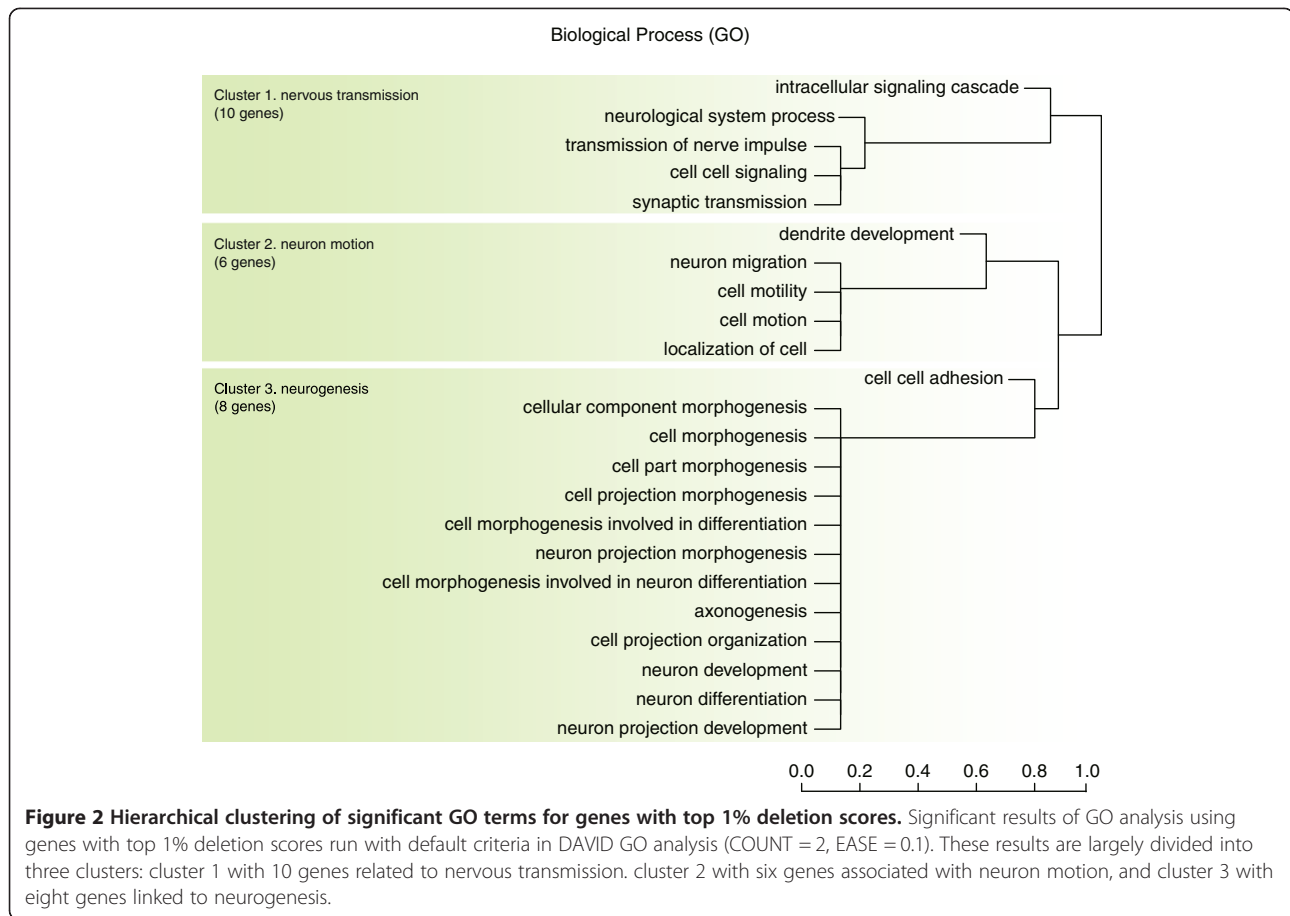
Biological Process (GO)

Cluster 1. nervous transmission
(10 genes)

intracellular signaling cascade
neurological system process
transmission of nerve impulse
cell cell signaling
synaptic transmission

Cluster 2. neuron motion
(6 genes)

dendrite development
neuron migration
cell motility
cell motion
localization of cell

Cluster 3. neurogenesis
(8 genes)

cell cell adhesion
cellular component morphogenesis
cell morphogenesis
cell part morphogenesis
cell projection morphogenesis
cell morphogenesis involved in differentiation
neuron projection morphogenesis
cell morphogenesis involved in neuron differentiation
axonogenesis
cell projection organization
neuron development
neuron differentiation
neuron projection development

0.0 0.2 0.4 0.6 0.8 1.0

**Figure 2 Hierarchical clustering of significant GO terms for genes with top 1% deletion scores.** Significant results of GO analysis using genes with top 1% deletion scores run with default criteria in DAVID GO analysis (COUNT = 2, EASE = 0.1). These results are largely divided into three clusters: cluster 1 with 10 genes related to nervous transmission. cluster 2 with six genes associated with neuron motion, and cluster 3 with eight genes linked to neurogenesis.